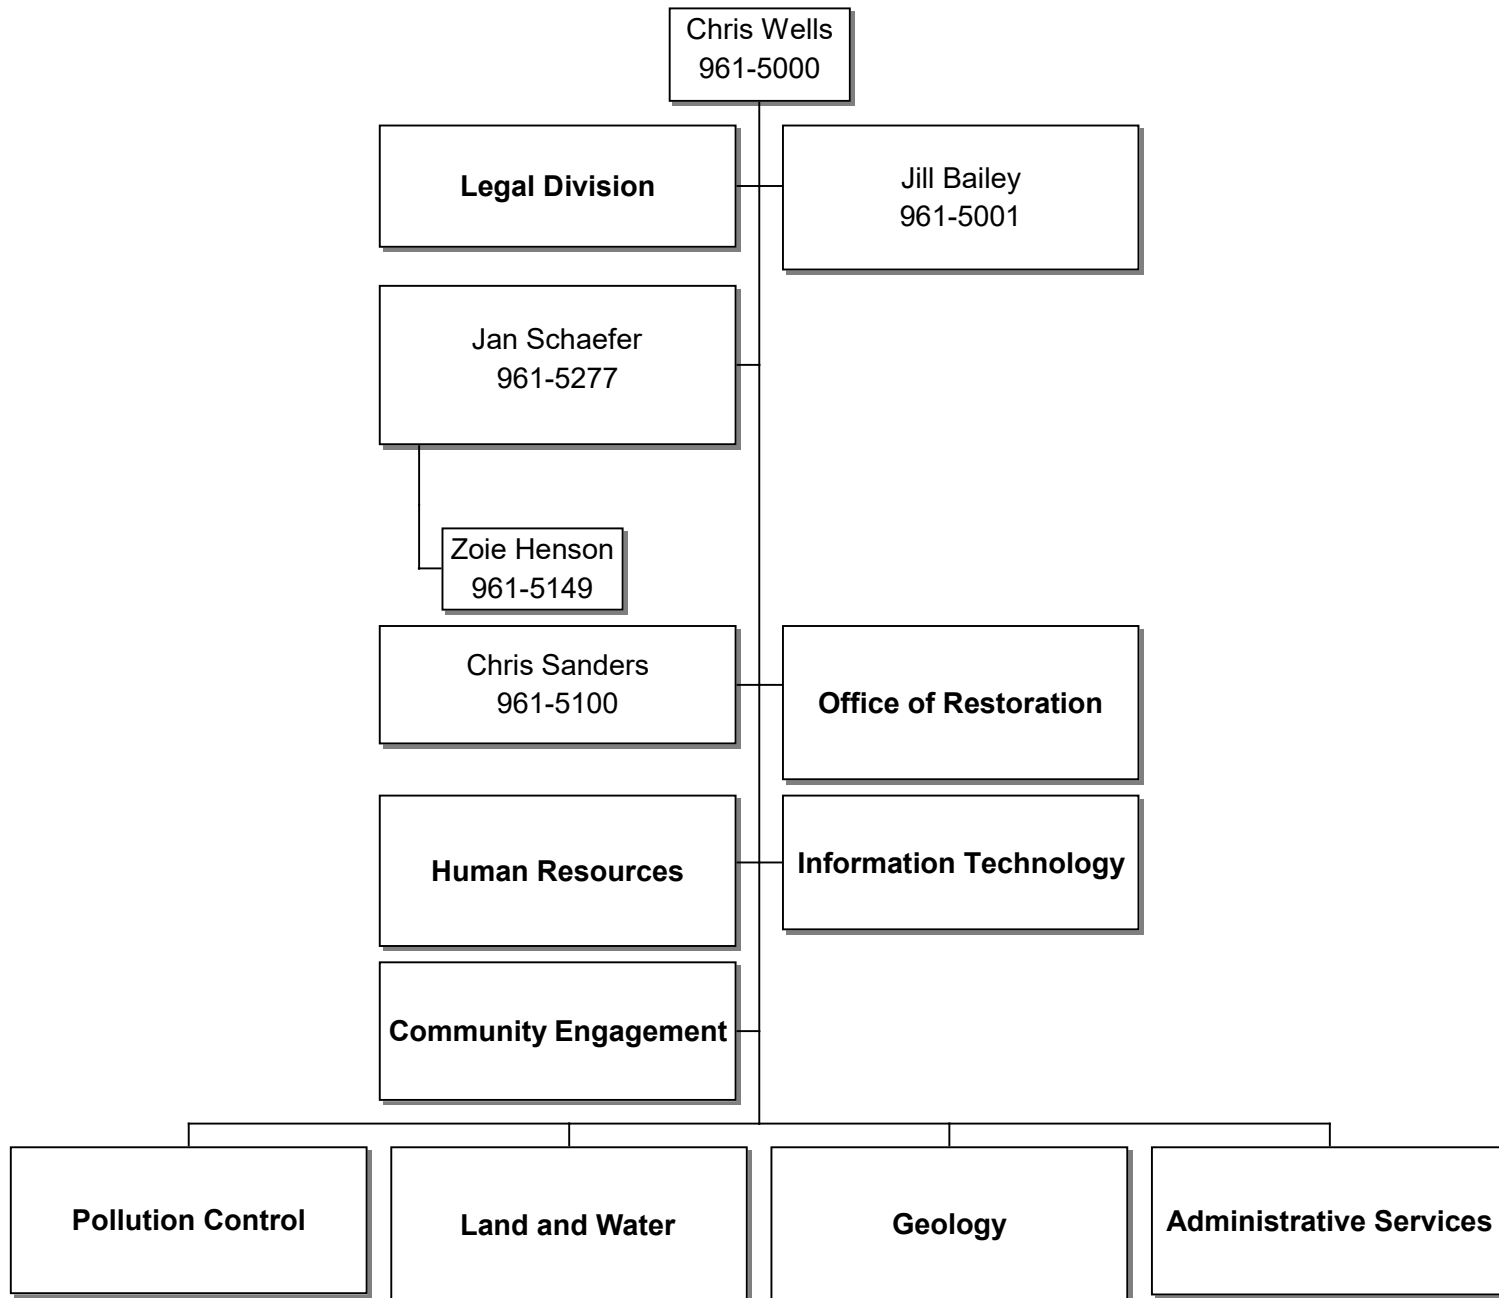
Chris Wells
961-5000

Legal Division

Jill Bailey
961-5001

Jan Schaefer
961-5277

Zoie Henson
961-5149

Chris Sanders
961-5100

Office of Restoration

Human Resources

Information Technology

Community Engagement

Pollution Control

Land and Water

Geology

Administrative Services